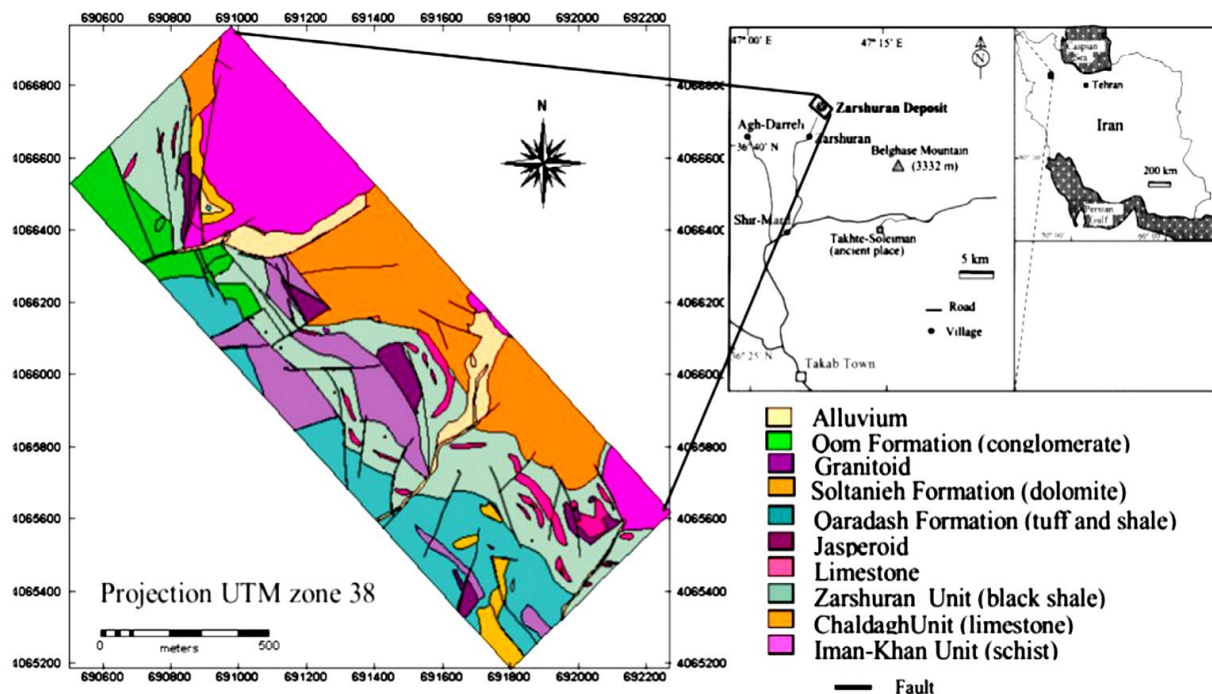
690600 690800 691000 691200 691400 691600 691800 692000 692200

4066800
4066600
4066400
4066200
4066000
4065800
4065600
4065400
4065200

4066800
4066600
4066400
4066200
4066000
4065800
4065600
4065400
4065200

690600 690800 691000 691200 691400 691600 691800 692000 692200

N

Projection UTM zone 38

0 meters 500

47° 00′ E
47° 15′ E
N
Zarshuran Deposit
Agh-Darreh
36° 40′ N
Zarshuran
Belghase Mountain
(3332 m)
Shir-Mard
Takhte-Soleiman
(ancient place)
5 km
Road
Village
36° 25′ N
Takab Town

Caspian Sea
Tehran
Iran
200 km
Persian Gulf

Alluvium
Qom Formation (conglomerate)
Granitoid
Soltanieh Formation (dolomite)
Qaradash Formation (tuff and shale)
Jasperoid
Limestone
Zarshuran Unit (black shale)
ChaldaghUnit (limestone)
Iman-Khan Unit (schist)
Fault